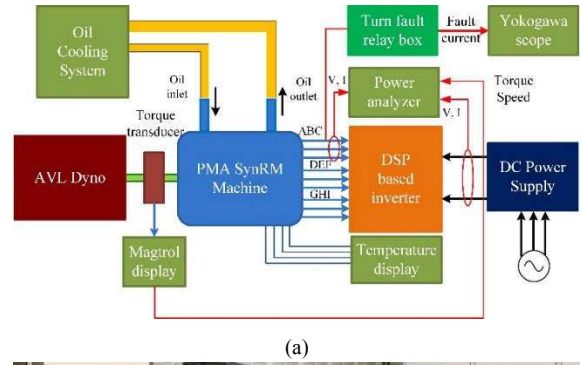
Oil Cooling System

Oil inlet

Oil outlet

Turn fault relay box

Fault current

Yokogawa scope

V, I

Power analyzer

Torque Speed

V, I

Torque transducer

AVL Dyno

PMA SynRM Machine

ABC

DEF

GHI

DSP based inverter

DC Power Supply

Magtrol display

Temperature display

(a)